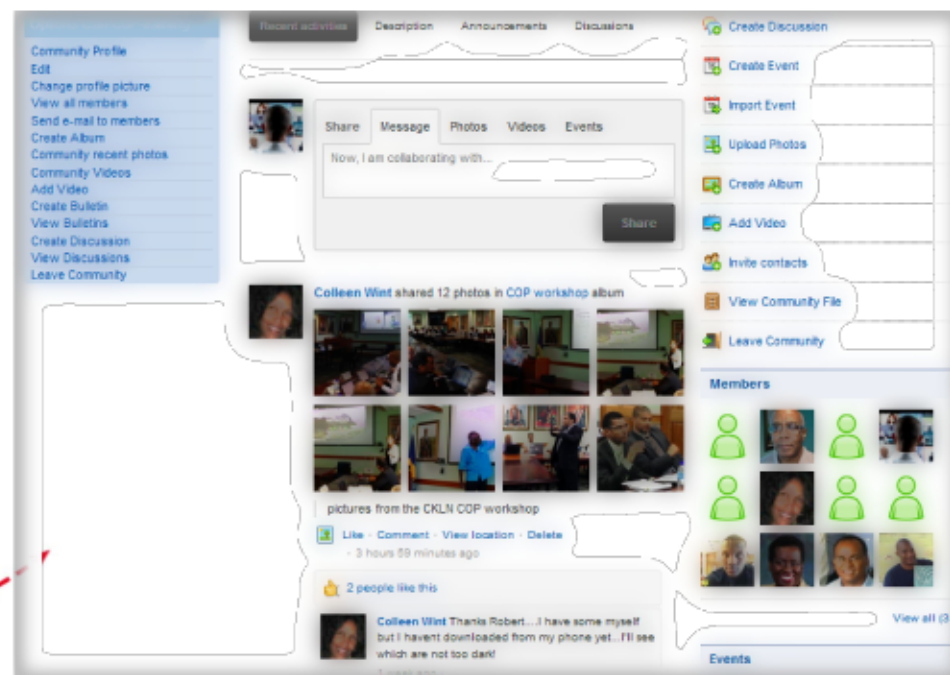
Community Profile
Edit
Change profile picture
View all members
Send e-mail to members
Create Album
Community recent photos
Community Videos
Add Video
Create Bulletin
View Bulletins
Create Discussion
View Discussions
Leave Community

Recent activities
Description
Announcements
Discussions

Share
Message
Photos
Videos
Events

Now, I am collaborating with...

Share

Colleen Wint shared 12 photos in COP workshop album

pictures from the CKLN COP workshop

Like · Comment · View location · Delete
· 3 hours 59 minutes ago

2 people like this

Colleen Wint Thanks Robert....I have some myself but I havent downloaded from my phone yet...I'll see which are not too dark!

Create Discussion
Create Event
Import Event
Upload Photos
Create Album
Add Video
Invite contacts
View Community File
Leave Community

Members

View all (3

Events